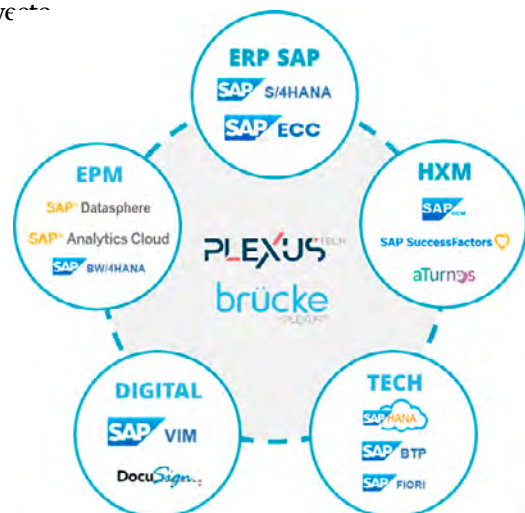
yecto

ERP SAP
SAP S/4HANA
SAP ECC

EPM
SAP Datasphere
SAP Analytics Cloud
SAP BW/4HANA

HXM
SAP HCM
SAP SuccessFactors
aTurnos

PLEXUS TECH
brücke
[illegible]

DIGITAL
SAP VIM
DocuSign

TECH
SAP HANA
SAP BTP
SAP FIORI